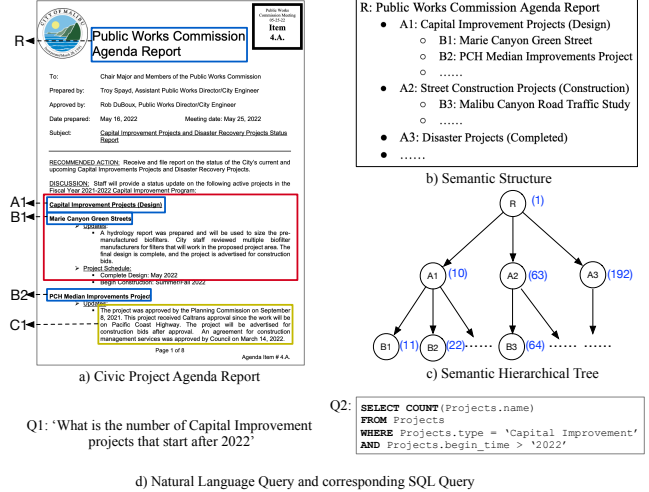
CITY OF MALIBU

Public Works Commission Meeting 05-25-22

Item 4.A.

R

Public Works Commission Agenda Report

To: Chair Major and Members of the Public Works Commission

Prepared by: Troy Spayd, Assistant Public Works Director/City Engineer

Approved by: Rob DuBoux, Public Works Director/City Engineer

Date prepared: May 16, 2022 Meeting date: May 25, 2022

Subject: Capital Improvement Projects and Disaster Recovery Projects Status Report

RECOMMENDED ACTION: Receive and file report on the status of the City's current and upcoming Capital Improvements Projects and Disaster Recovery Projects.

DISCUSSION: Staff will provide a status update on the following active projects in the Fiscal Year 2021-2022 Capital Improvement Program:

A1

Capital Improvement Projects (Design)

B1

Marie Canyon Green Streets

➢ Updates:

▪ A hydrology report was prepared and will be used to size the pre-manufactured biofilters. City staff reviewed multiple biofilter manufacturers for filters that will work in the proposed project area. The final design is complete, and the project is advertised for construction bids.

➢ Project Schedule:

▪ Complete Design: May 2022

▪ Begin Construction: Summer/Fall 2022

B2

PCH Median Improvements Project

C1

➢ Updates:

▪ The project was approved by the Planning Commission on September 8, 2021. This project received Caltrans approval since the work will be on Pacific Coast Highway. The project will be advertised for construction bids after approval. An agreement for construction management services was approved by Council on March 14, 2022.

Page 1 of 8

Agenda Item # 4.A.

a) Civic Project Agenda Report

R: Public Works Commission Agenda Report

● A1: Capital Improvement Projects (Design)

○ B1: Marie Canyon Green Street

○ B2: PCH Median Improvements Project

○ ……

● A2: Street Construction Projects (Construction)

○ B3: Malibu Canyon Road Traffic Study

○ ……

● A3: Disaster Projects (Completed)

● ……

b) Semantic Structure

R (1)

A1 (10)

A2 (63)

A3 (192)

B1 (11)

B2 (22)

……

B3 (64)

……

……

c) Semantic Hierarchical Tree

Q1: 'What is the number of Capital Improvement projects that start after 2022'

Q2:
SELECT COUNT(Projects.name)
FROM Projects
WHERE Projects.type = 'Capital Improvement'
AND Projects.begin_time > '2022'

d) Natural Language Query and corresponding SQL Query